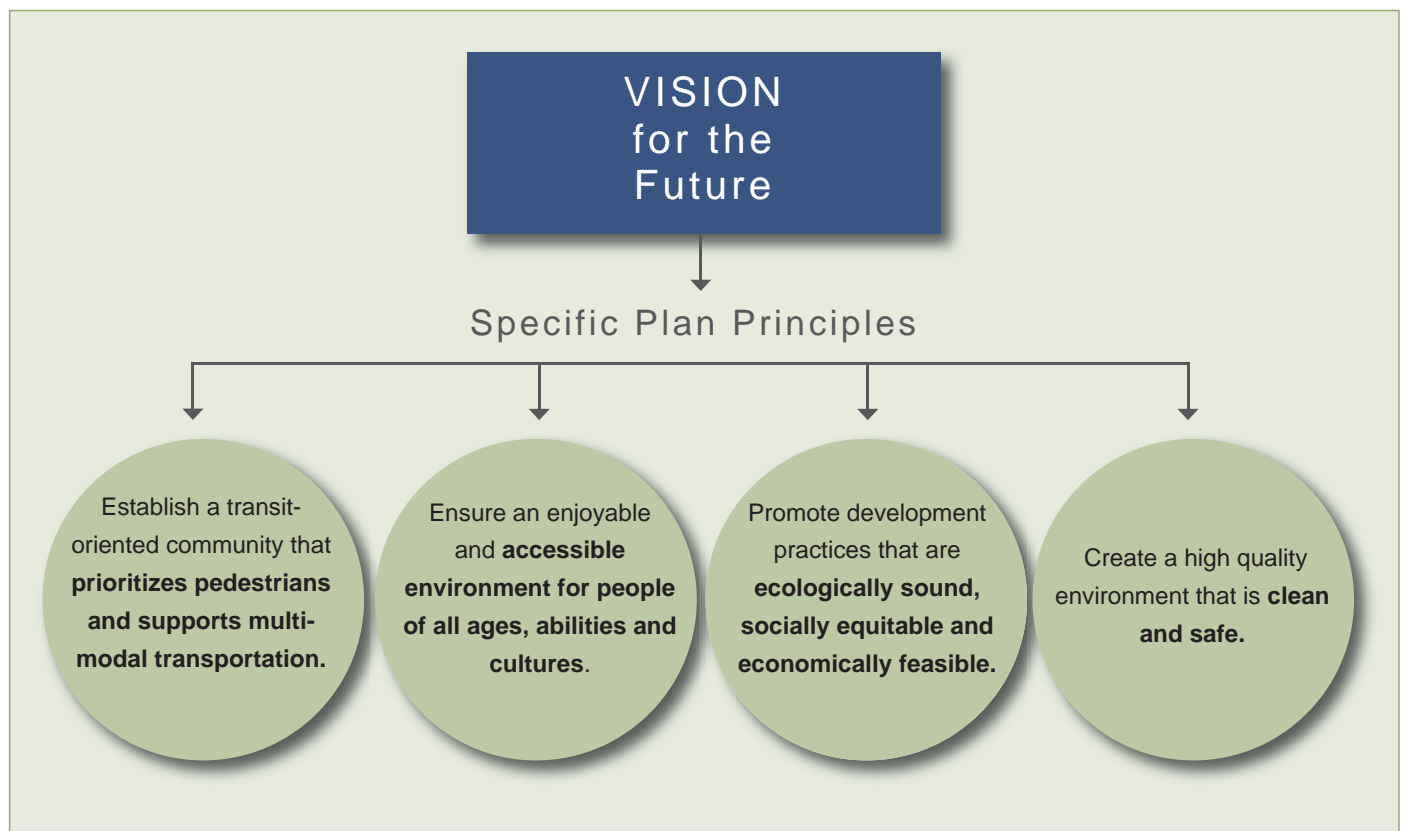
VISION
for the
Future

Specific Plan Principles

Establish a transit-oriented community that prioritizes pedestrians and supports multi-modal transportation.

Ensure an enjoyable and accessible environment for people of all ages, abilities and cultures.

Promote development practices that are ecologically sound, socially equitable and economically feasible.

Create a high quality environment that is clean and safe.